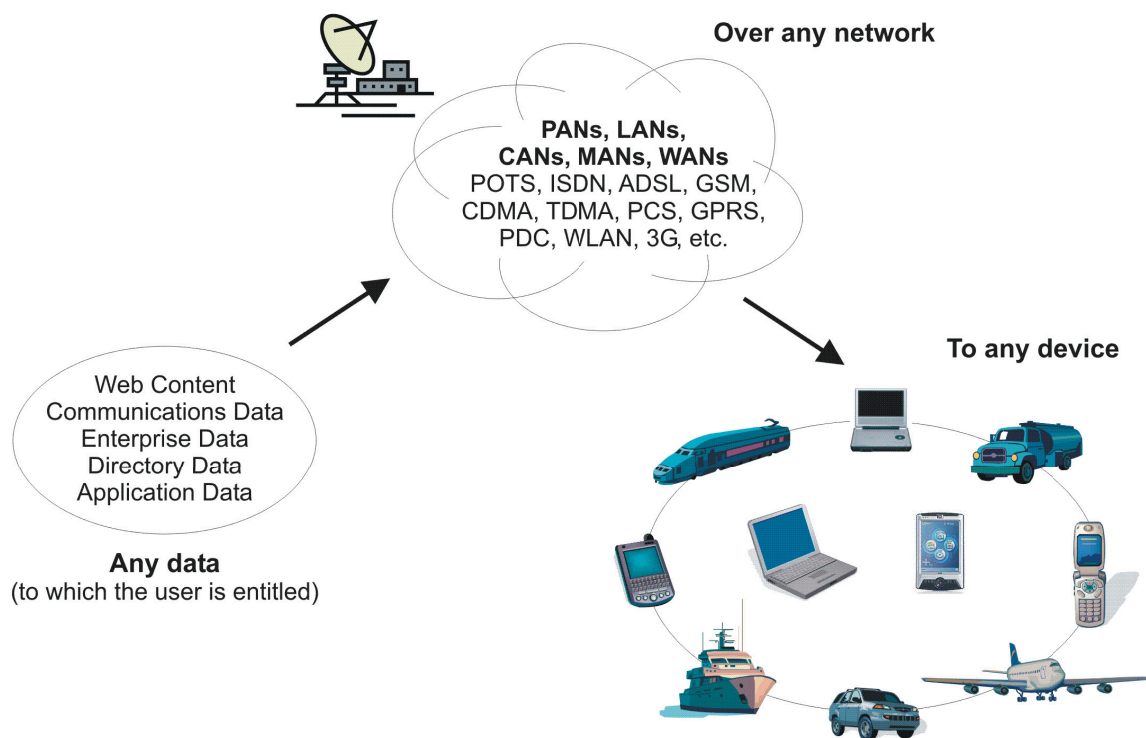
Over any network

PANs, LANs,
CANs, MANs, WANs
POTS, ISDN, ADSL, GSM,
CDMA, TDMA, PCS, GPRS,
PDC, WLAN, 3G, etc.

To any device

Web Content
Communications Data
Enterprise Data
Directory Data
Application Data

Any data
(to which the user is entitled)